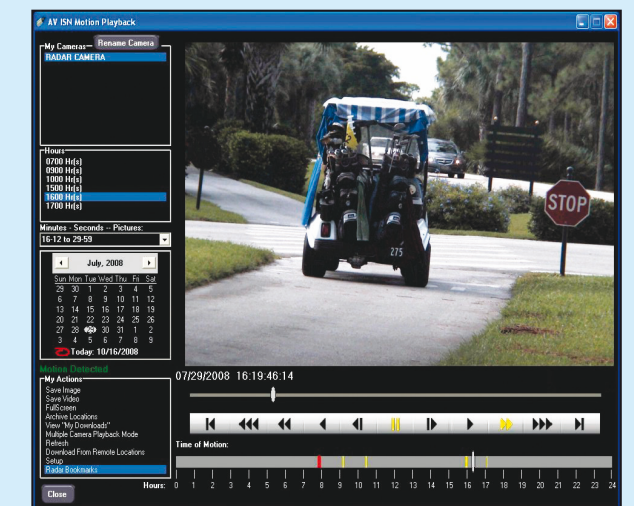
AV ISN Motion Playback

My Cameras
Rename Camera
RADAR CAMERA

Hours
0700 Hr(s)
0900 Hr(s)
1000 Hr(s)
1500 Hr(s)
1600 Hr(s)
1700 Hr(s)

Minutes - Seconds -- Pictures:
16-12 to 29-59

July, 2008

| Sun | Mon | Tue | Wed | Thu | Fri | Sat |
|---|---|---|---|---|---|---|
| 29 | 30 | 1 | 2 | 3 | 4 | 5 |
| 6 | 7 | 8 | 9 | 10 | 11 | 12 |
| 13 | 14 | 15 | 16 | 17 | 18 | 19 |
| 20 | 21 | 22 | 23 | 24 | 25 | 26 |
| 27 | 28 | 29 | 30 | 31 | 1 | 2 |
| 3 | 4 | 5 | 6 | 7 | 8 | 9 |

Today: 10/16/2008

Motion Detected

My Actions
Save Image
Save Video
FullScreen
Archive Locations
View "My Downloads"
Multiple Camera Playback Mode
Refresh
Download From Remote Locations
Setup
Radar Bookmarks

Close

STOP

275

07/29/2008 16:19:46:14

Time of Motion:

Hours: 0 1 2 3 4 5 6 7 8 9 10 11 12 13 14 15 16 17 18 19 20 21 22 23 24